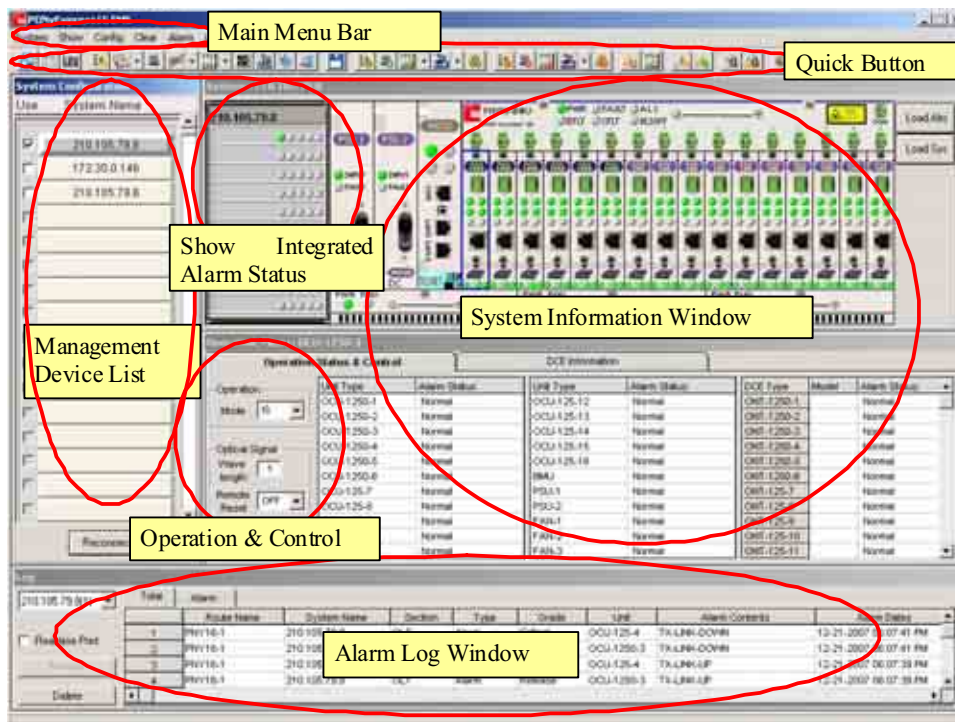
Main Menu Bar

Quick Button

Show Integrated Alarm Status

System Information Window

Management Device List

Operation & Control

Alarm Log Window

Use System Name

210.105.79.8

172.30.0.146

210.105.79.6

Load Alm

Load Sys

Operation Status & Control

DCE Information

Operation

Mode

Optical Signal

Wave length

Remote Reset

OFF

| Unit Type | Alarm Status |
|---|---|
| OCU-1250-1 | Normal |
| OCU-1250-2 | Normal |
| OCU-1250-3 | Normal |
| OCU-1250-4 | Normal |
| OCU-1250-5 | Normal |
| OCU-1250-6 | Normal |
| OCU-125-7 | Normal |
| OCU-125-8 | Normal |

| Unit Type | Alarm Status |
|---|---|
| OCU-125-12 | Normal |
| OCU-125-13 | Normal |
| OCU-125-14 | Normal |
| OCU-125-15 | Normal |
| OCU-125-16 | Normal |
| SMU | Normal |
| PSU-1 | Normal |
| PSU-2 | Normal |
| FAN-1 | Normal |
| FAN-2 | Normal |
| FAN-3 | Normal |

| DCE Type | Model | Alarm Status |
|---|---|---|
| ONT-1250-1 | | Normal |
| ONT-1250-2 | | Normal |
| ONT-1250-3 | | Normal |
| ONT-1250-4 | | Normal |
| ONT-1250-5 | | Normal |
| ONT-1250-6 | | Normal |
| ONT-125-7 | | Normal |
| ONT-125-8 | | Normal |
| ONT-125-9 | | Normal |
| ONT-125-10 | | Normal |
| ONT-125-11 | | Normal |

Reconnect

Total Alarm

Realtime Print

Delete

| | Route Name | System Name | Section | Type | Grade | Unit | Alarm Contents | Alarm Dates |
|---|---|---|---|---|---|---|---|---|
| 1 | RNY16-1 | 210.105.79.6 | | | | OCU-125-4 | TX-LINK-DOWN | 12-21-2007 06:07:41 PM |
| 2 | RNY16-1 | 210.105 | | | | OCU-1250-3 | TX-LINK-DOWN | 12-21-2007 06:07:41 PM |
| 3 | RNY16-1 | 210.105 | | | | OCU-125-4 | TX-LINK-UP | 12-21-2007 06:07:39 PM |
| 4 | RNY16-1 | 210.105.79.6 | OLT | Alarm | Release | OCU-1250-3 | TX-LINK-UP | 12-21-2007 06:07:39 PM |